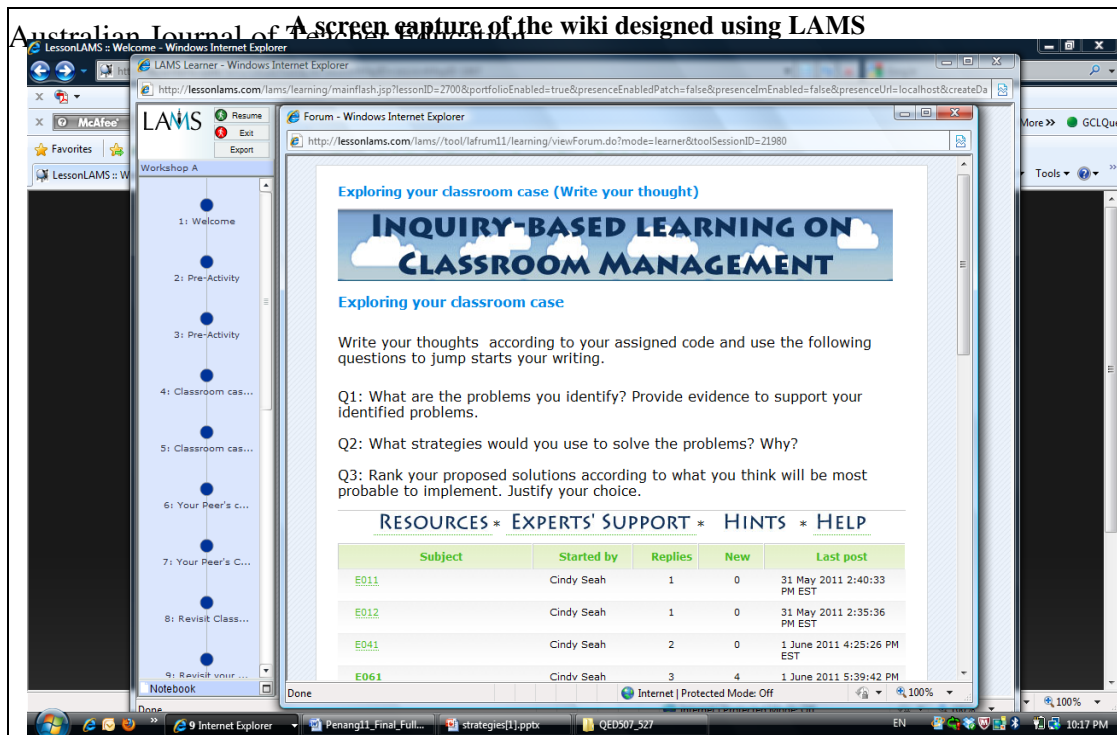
Australian Journal of Teacher Education

A screen capture of the wiki designed using LAMS

LessonLAMS :: Welcome - Windows Internet Explorer

LAMS Learner - Windows Internet Explorer

http://lessonlams.com/lams/learning/mainflash.jsp?lessonID=2700&portfolioEnabled=true&presenceEnabledPatch=false&presenceImEnabled=false&presenceUrl=localhost&createDa

McAfee

Favorites

LessonLAMS :: W

More >> GCLQu

Tools

LAMS Resume Exit Export

Workshop A

1: Welcome

2: Pre-Activity

3: Pre-Activity

4: Classroom cas...

5: Classroom cas...

6: Your Peer's c...

7: Your Peer's C...

8: Revisit Class...

9: Revisit your ...

Notebook

Forum - Windows Internet Explorer

http://lessonlams.com/lams//tool/lafrum11/learning/viewForum.do?mode=learner&toolSessionID=21980

Exploring your classroom case (Write your thought)

INQUIRY-BASED LEARNING ON CLASSROOM MANAGEMENT

Exploring your classroom case

Write your thoughts according to your assigned code and use the following questions to jump starts your writing.

Q1: What are the problems you identify? Provide evidence to support your identified problems.

Q2: What strategies would you use to solve the problems? Why?

Q3: Rank your proposed solutions according to what you think will be most probable to implement. Justify your choice.

RESOURCES * EXPERTS' SUPPORT * HINTS * HELP

| Subject | Started by | Replies | New | Last post |
|---|---|---|---|---|
| E011 | Cindy Seah | 1 | 0 | 31 May 2011 2:40:33 PM EST |
| E012 | Cindy Seah | 1 | 0 | 31 May 2011 2:35:36 PM EST |
| E041 | Cindy Seah | 2 | 0 | 1 June 2011 4:25:26 PM EST |
| E061 | Cindy Seah | 3 | 4 | 1 June 2011 5:39:42 PM |

Done

Internet | Protected Mode: Off

100%

Done

9 Internet Explorer

Penang11_Final_Full...

strategies[1].pptx

QED507_527

EN

10:17 PM